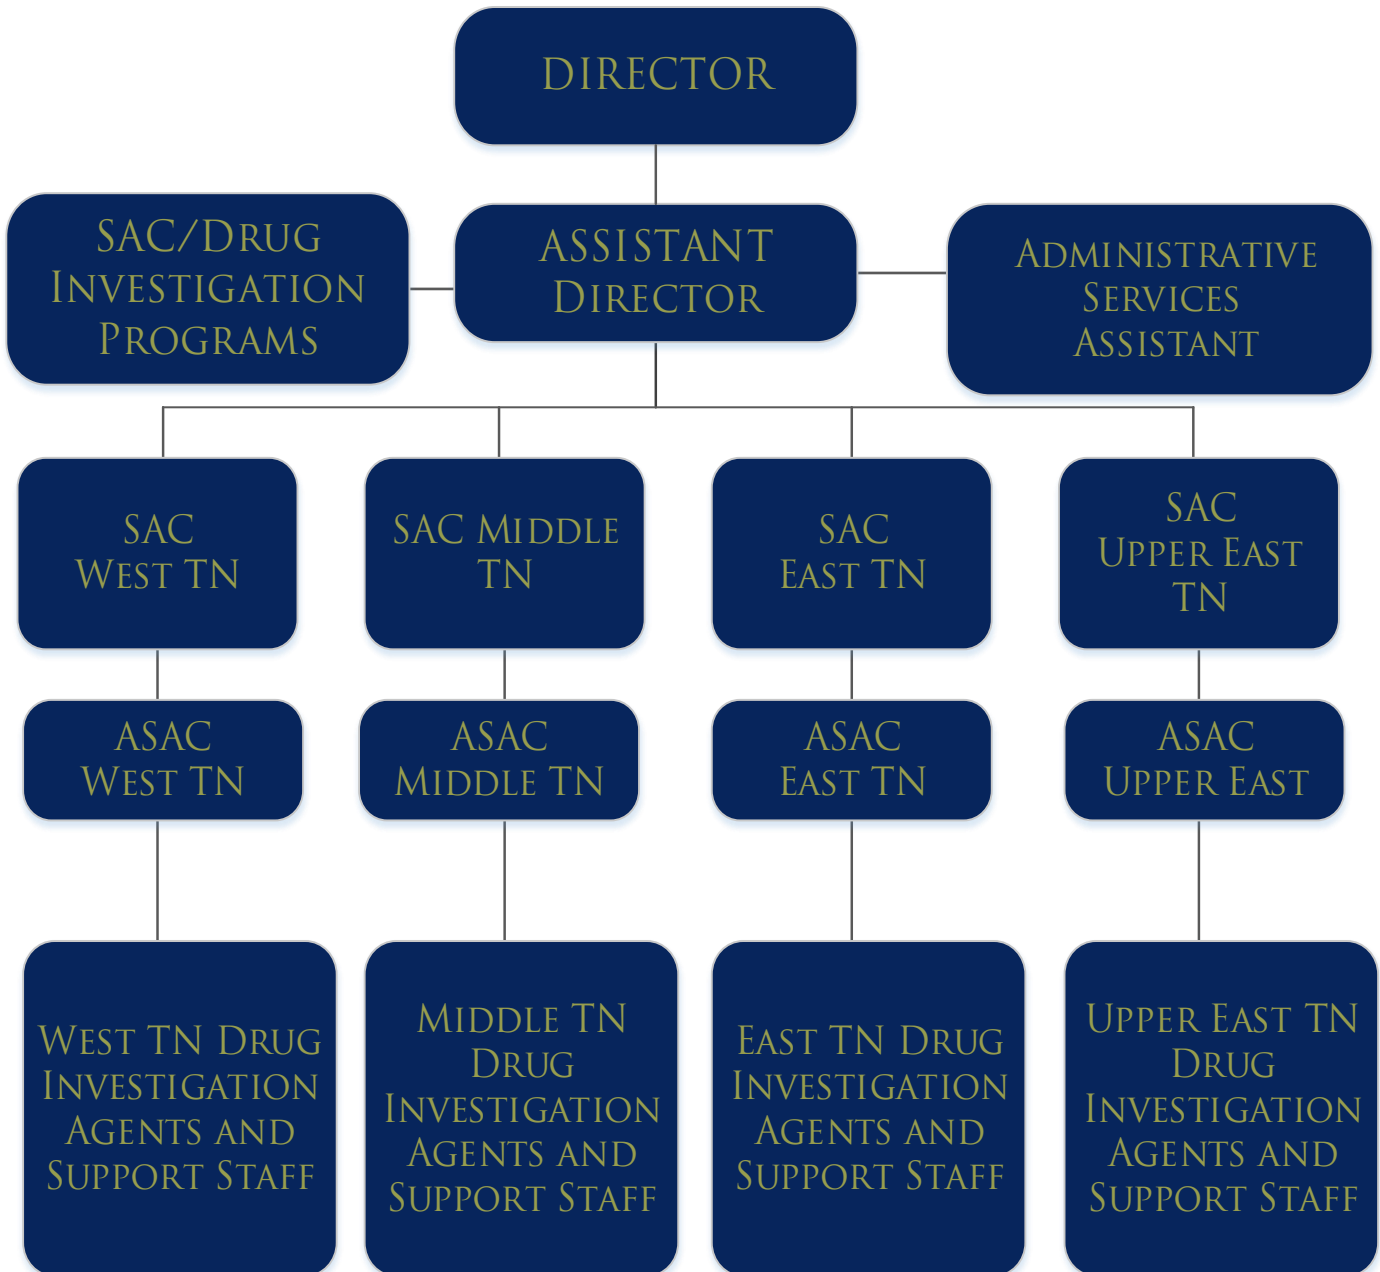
Director

SAC/Drug Investigation Programs

Assistant Director

Administrative Services Assistant

SAC West TN

SAC Middle TN

SAC East TN

SAC Upper East TN

ASAC West TN

ASAC Middle TN

ASAC East TN

ASAC Upper East

West TN Drug Investigation Agents and Support Staff

Middle TN Drug Investigation Agents and Support Staff

East TN Drug Investigation Agents and Support Staff

Upper East TN Drug Investigation Agents and Support Staff